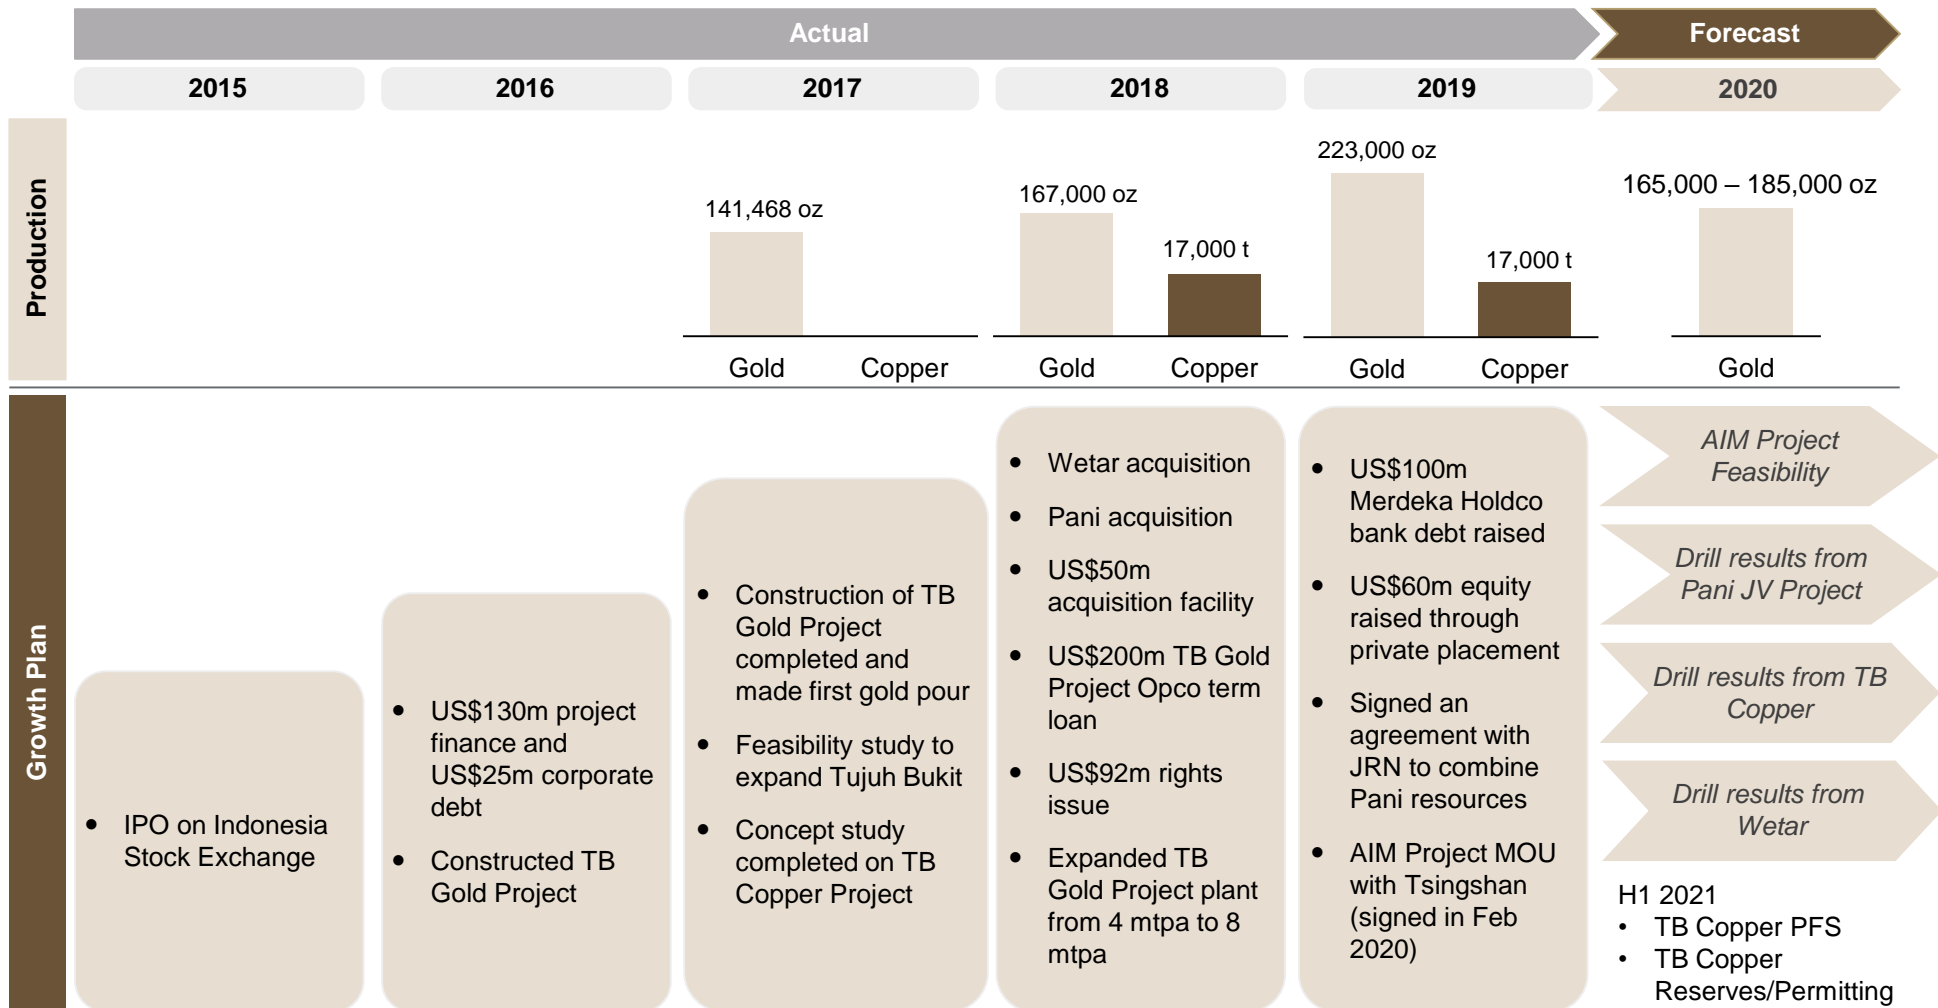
Actual

Forecast

2015

2016

2017

2018

2019

2020

Production

141,468 oz

Gold

Copper

167,000 oz

17,000 t

Gold

Copper

223,000 oz

17,000 t

Gold

Copper

165,000 – 185,000 oz

Gold

Growth Plan

• IPO on Indonesia Stock Exchange

• US$130m project finance and US$25m corporate debt
• Constructed TB Gold Project

• Construction of TB Gold Project completed and made first gold pour
• Feasibility study to expand Tujuh Bukit
• Concept study completed on TB Copper Project

• Wetar acquisition
• Pani acquisition
• US$50m acquisition facility
• US$200m TB Gold Project Opco term loan
• US$92m rights issue
• Expanded TB Gold Project plant from 4 mtpa to 8 mtpa

• US$100m Merdeka Holdco bank debt raised
• US$60m equity raised through private placement
• Signed an agreement with JRN to combine Pani resources
• AIM Project MOU with Tsingshan (signed in Feb 2020)

AIM Project Feasibility

Drill results from Pani JV Project

Drill results from TB Copper

Drill results from Wetar

H1 2021
• TB Copper PFS
• TB Copper Reserves/Permitting